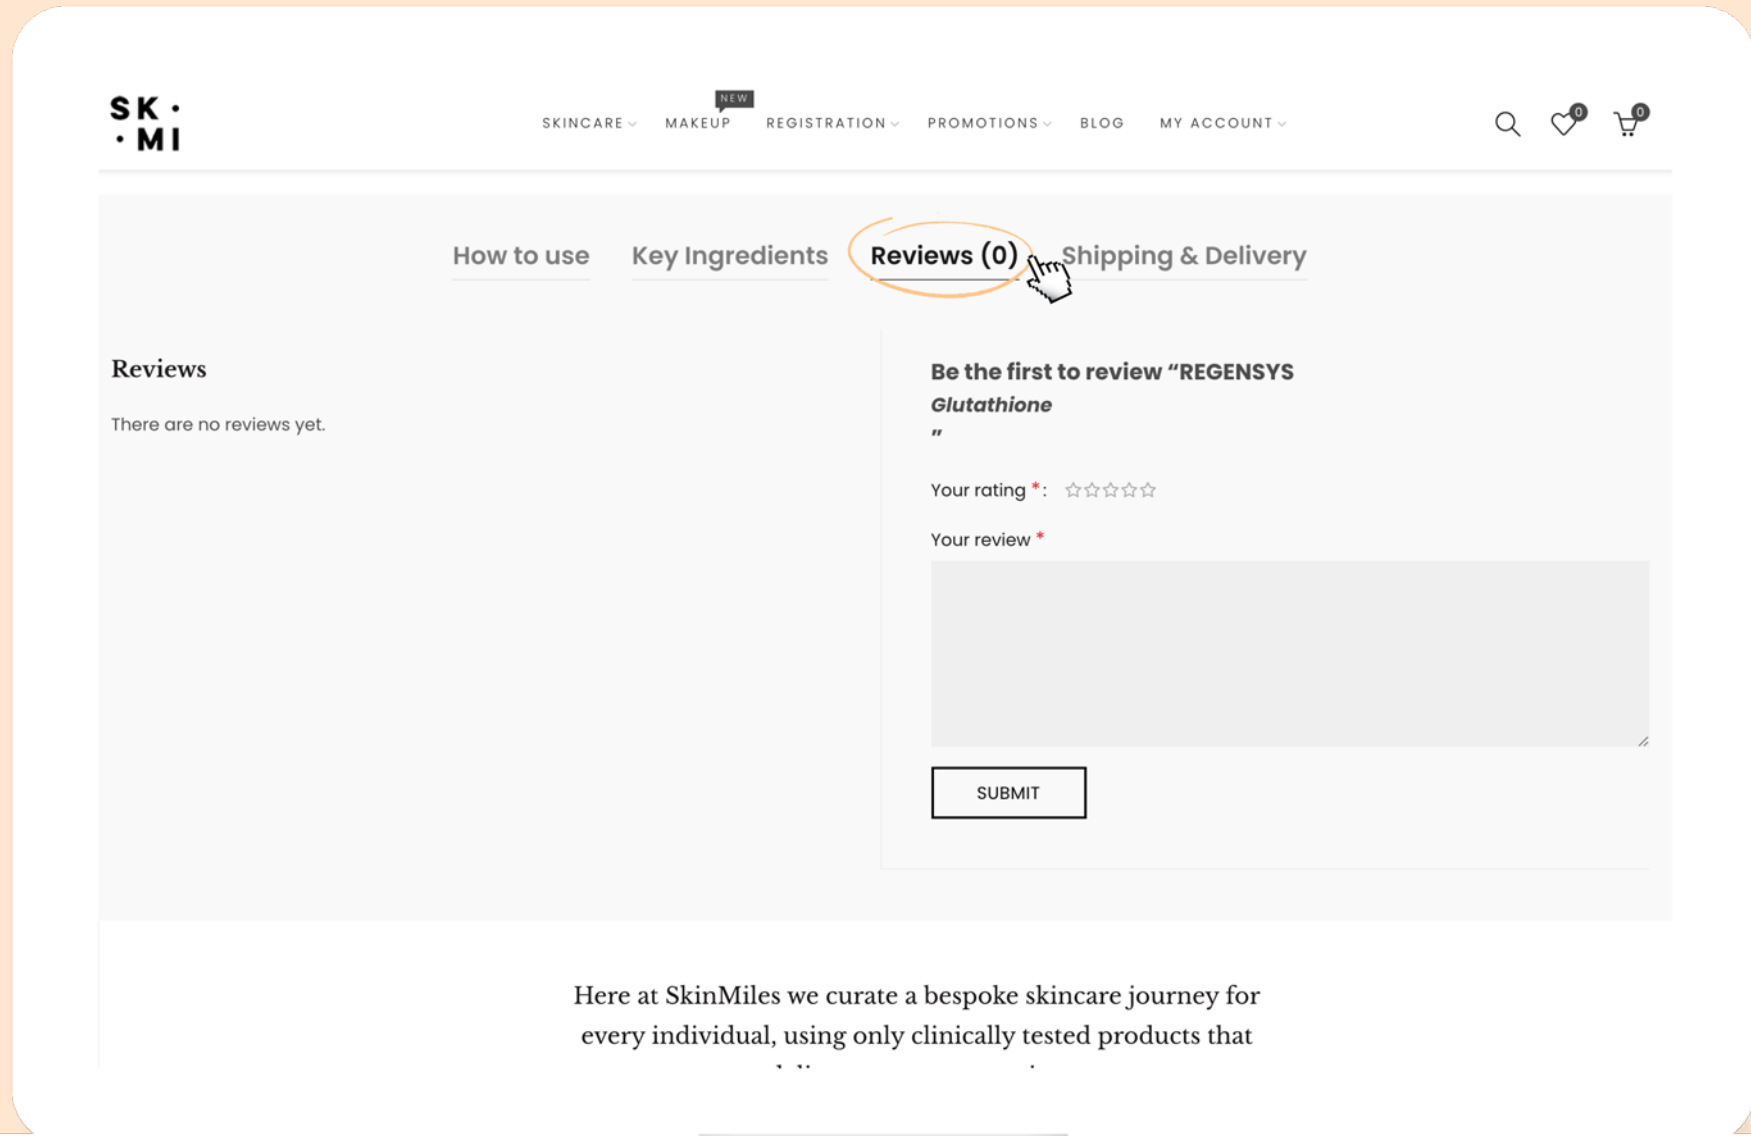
SK·
·MI

SKINCARE MAKEUP NEW REGISTRATION PROMOTIONS BLOG MY ACCOUNT

0 0

How to use Key Ingredients Reviews (0) Shipping & Delivery

Reviews

There are no reviews yet.

Be the first to review “REGENSYS *Glutathione*
”

Your rating *:

Your review *

SUBMIT

Here at SkinMiles we curate a bespoke skincare journey for every individual, using only clinically tested products that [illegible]